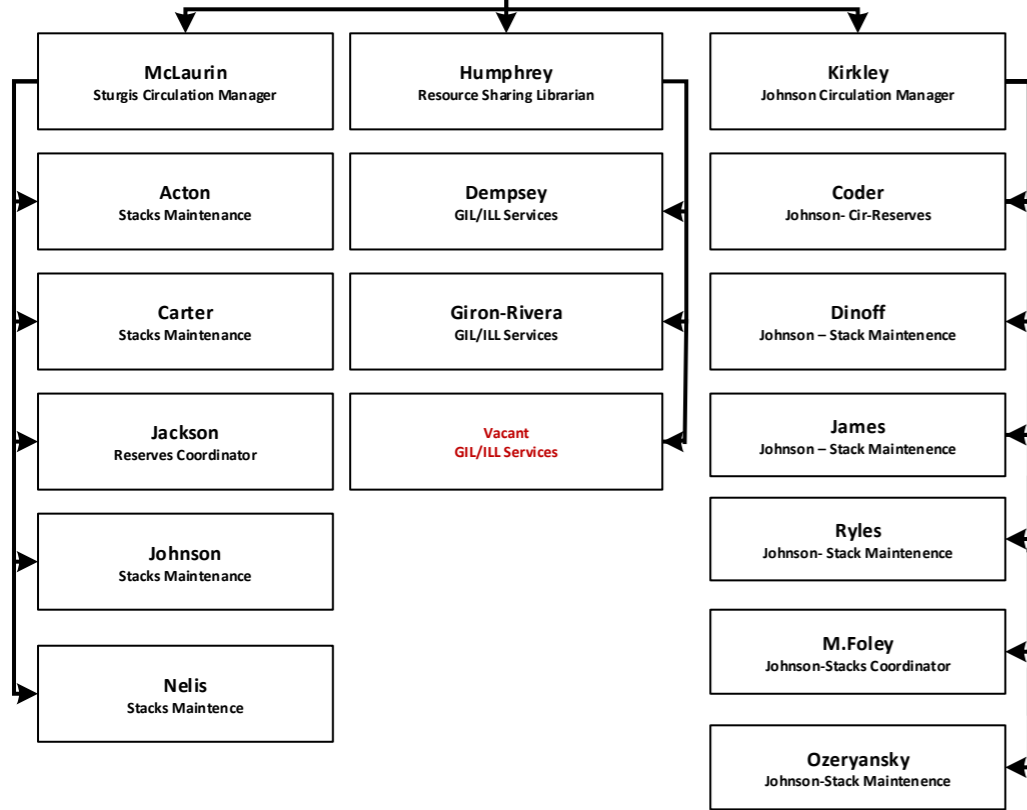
McLaurin
Sturgis Circulation Manager

Acton
Stacks Maintenance

Carter
Stacks Maintenance

Jackson
Reserves Coordinator

Johnson
Stacks Maintenance

Nelis
Stacks Maintence

Humphrey
Resource Sharing Librarian

Dempsey
GIL/ILL Services

Giron-Rivera
GIL/ILL Services

Vacant
GIL/ILL Services

Kirkley
Johnson Circulation Manager

Coder
Johnson- Cir-Reserves

Dinoff
Johnson – Stack Maintenence

James
Johnson – Stack Maintenence

Ryles
Johnson- Stack Maintenence

M.Foley
Johnson-Stacks Coordinator

Ozeryansky
Johnson-Stack Maintenence